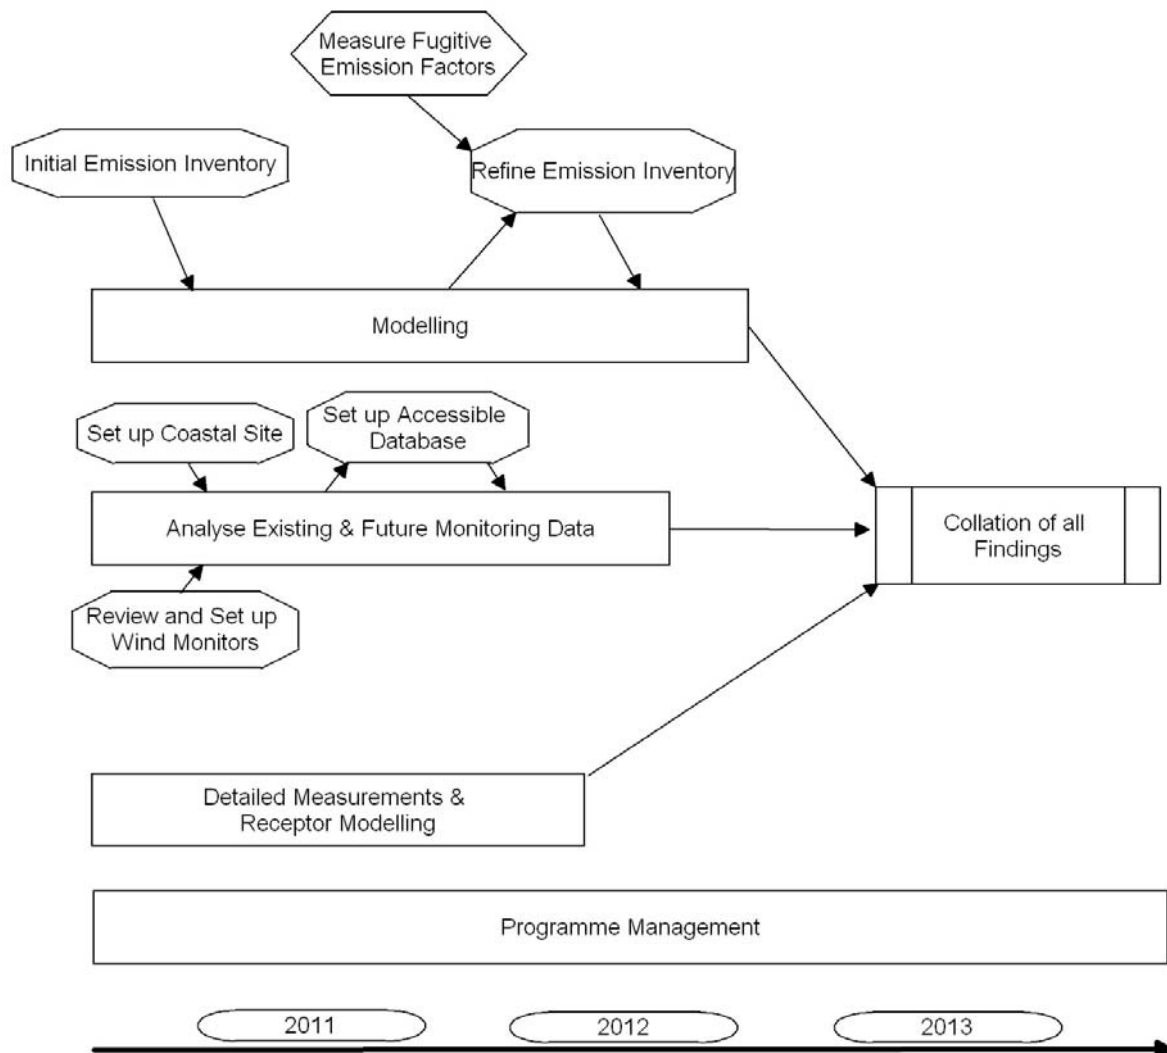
Measure Fugitive Emission Factors

Initial Emission Inventory

Refine Emission Inventory

Modelling

Set up Coastal Site

Set up Accessible Database

Analyse Existing & Future Monitoring Data

Collation of all Findings

Review and Set up Wind Monitors

Detailed Measurements & Receptor Modelling

Programme Management

2011

2012

2013